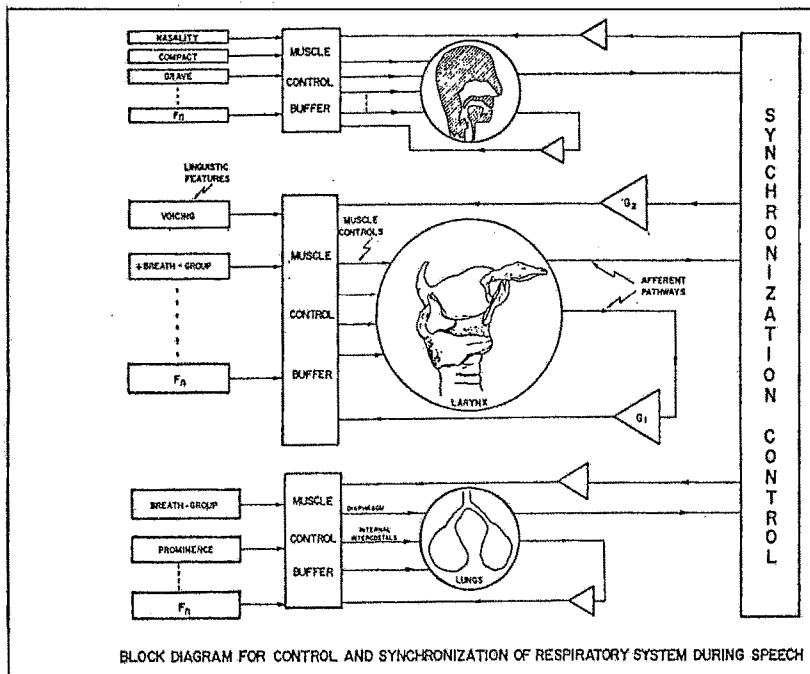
NASALITY
COMPACT
GRAVE
$F_n$

MUSCLE
CONTROL
BUFFER

SYNCHRONIZATION CONTROL

LINGUISTIC FEATURES

VOICING
+ BREATH - GROUP
$F_n$

MUSCLE CONTROLS

MUSCLE
CONTROL
BUFFER

$G_2$

AFFERENT PATHWAYS

LARYNX

$G_1$

BREATH-GROUP
PROMINENCE
$F_n$

MUSCLE
CONTROL
BUFFER

DIAPHRAGM
INTERNAL INTERCOSTALS

LUNGS

BLOCK DIAGRAM FOR CONTROL AND SYNCHRONIZATION OF RESPIRATORY SYSTEM DURING SPEECH